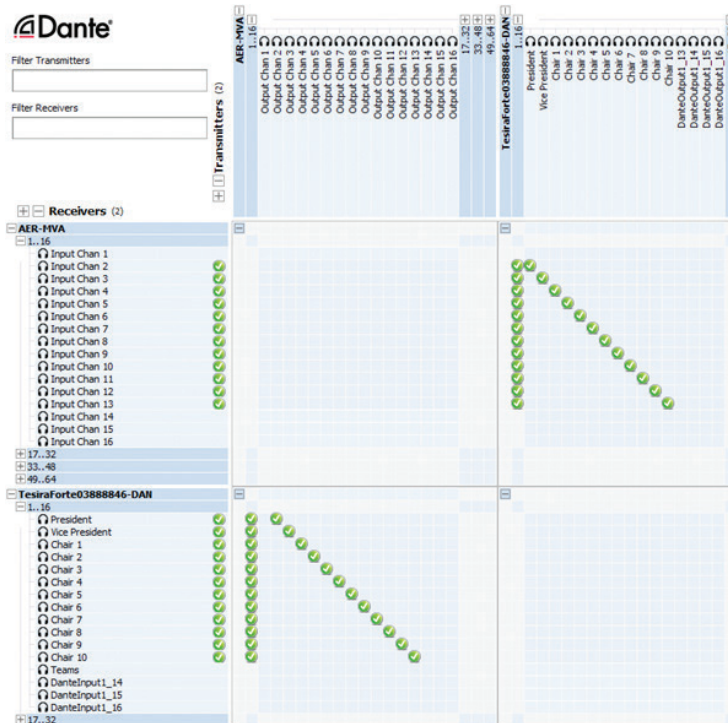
Dante

Filter Transmitters

Filter Receivers

Transmitters (2)

AER-MVA
1..16
Output Chan 1
Output Chan 2
Output Chan 3
Output Chan 4
Output Chan 5
Output Chan 6
Output Chan 7
Output Chan 8
Output Chan 9
Output Chan 10
Output Chan 11
Output Chan 12
Output Chan 13
Output Chan 14
Output Chan 15
Output Chan 16
17..32
33..48
49..64

TesiraForte03888846-DAN
1..16
President
Vice President
Chair 1
Chair 2
Chair 3
Chair 4
Chair 5
Chair 6
Chair 7
Chair 8
Chair 9
Chair 10
DanteOutput1_13
DanteOutput1_14
DanteOutput1_15
DanteOutput1_16

Receivers (2)

AER-MVA
1..16
Input Chan 1
Input Chan 2
Input Chan 3
Input Chan 4
Input Chan 5
Input Chan 6
Input Chan 7
Input Chan 8
Input Chan 9
Input Chan 10
Input Chan 11
Input Chan 12
Input Chan 13
Input Chan 14
Input Chan 15
Input Chan 16
17..32
33..48
49..64

TesiraForte03888846-DAN
1..16
President
Vice President
Chair 1
Chair 2
Chair 3
Chair 4
Chair 5
Chair 6
Chair 7
Chair 8
Chair 9
Chair 10
Teams
DanteInput1_14
DanteInput1_15
DanteInput1_16
17..32